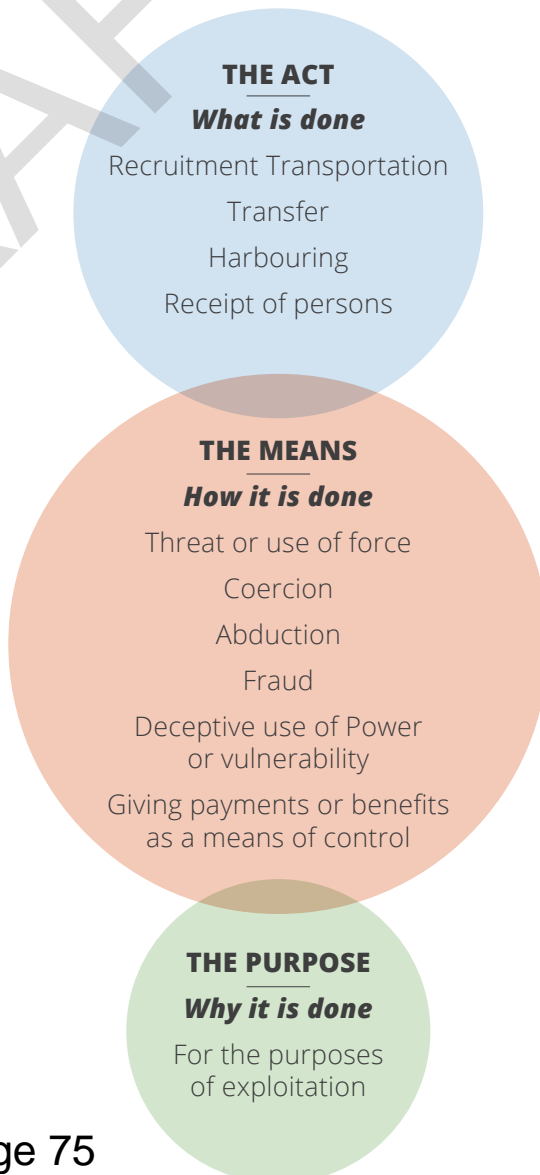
THE ACT
***What is done***
Recruitment Transportation
Transfer
Harbouring
Receipt of persons

THE MEANS
***How it is done***
Threat or use of force
Coercion
Abduction
Fraud
Deceptive use of Power or vulnerability
Giving payments or benefits as a means of control

THE PURPOSE
***Why it is done***
For the purposes of exploitation

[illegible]ge 75